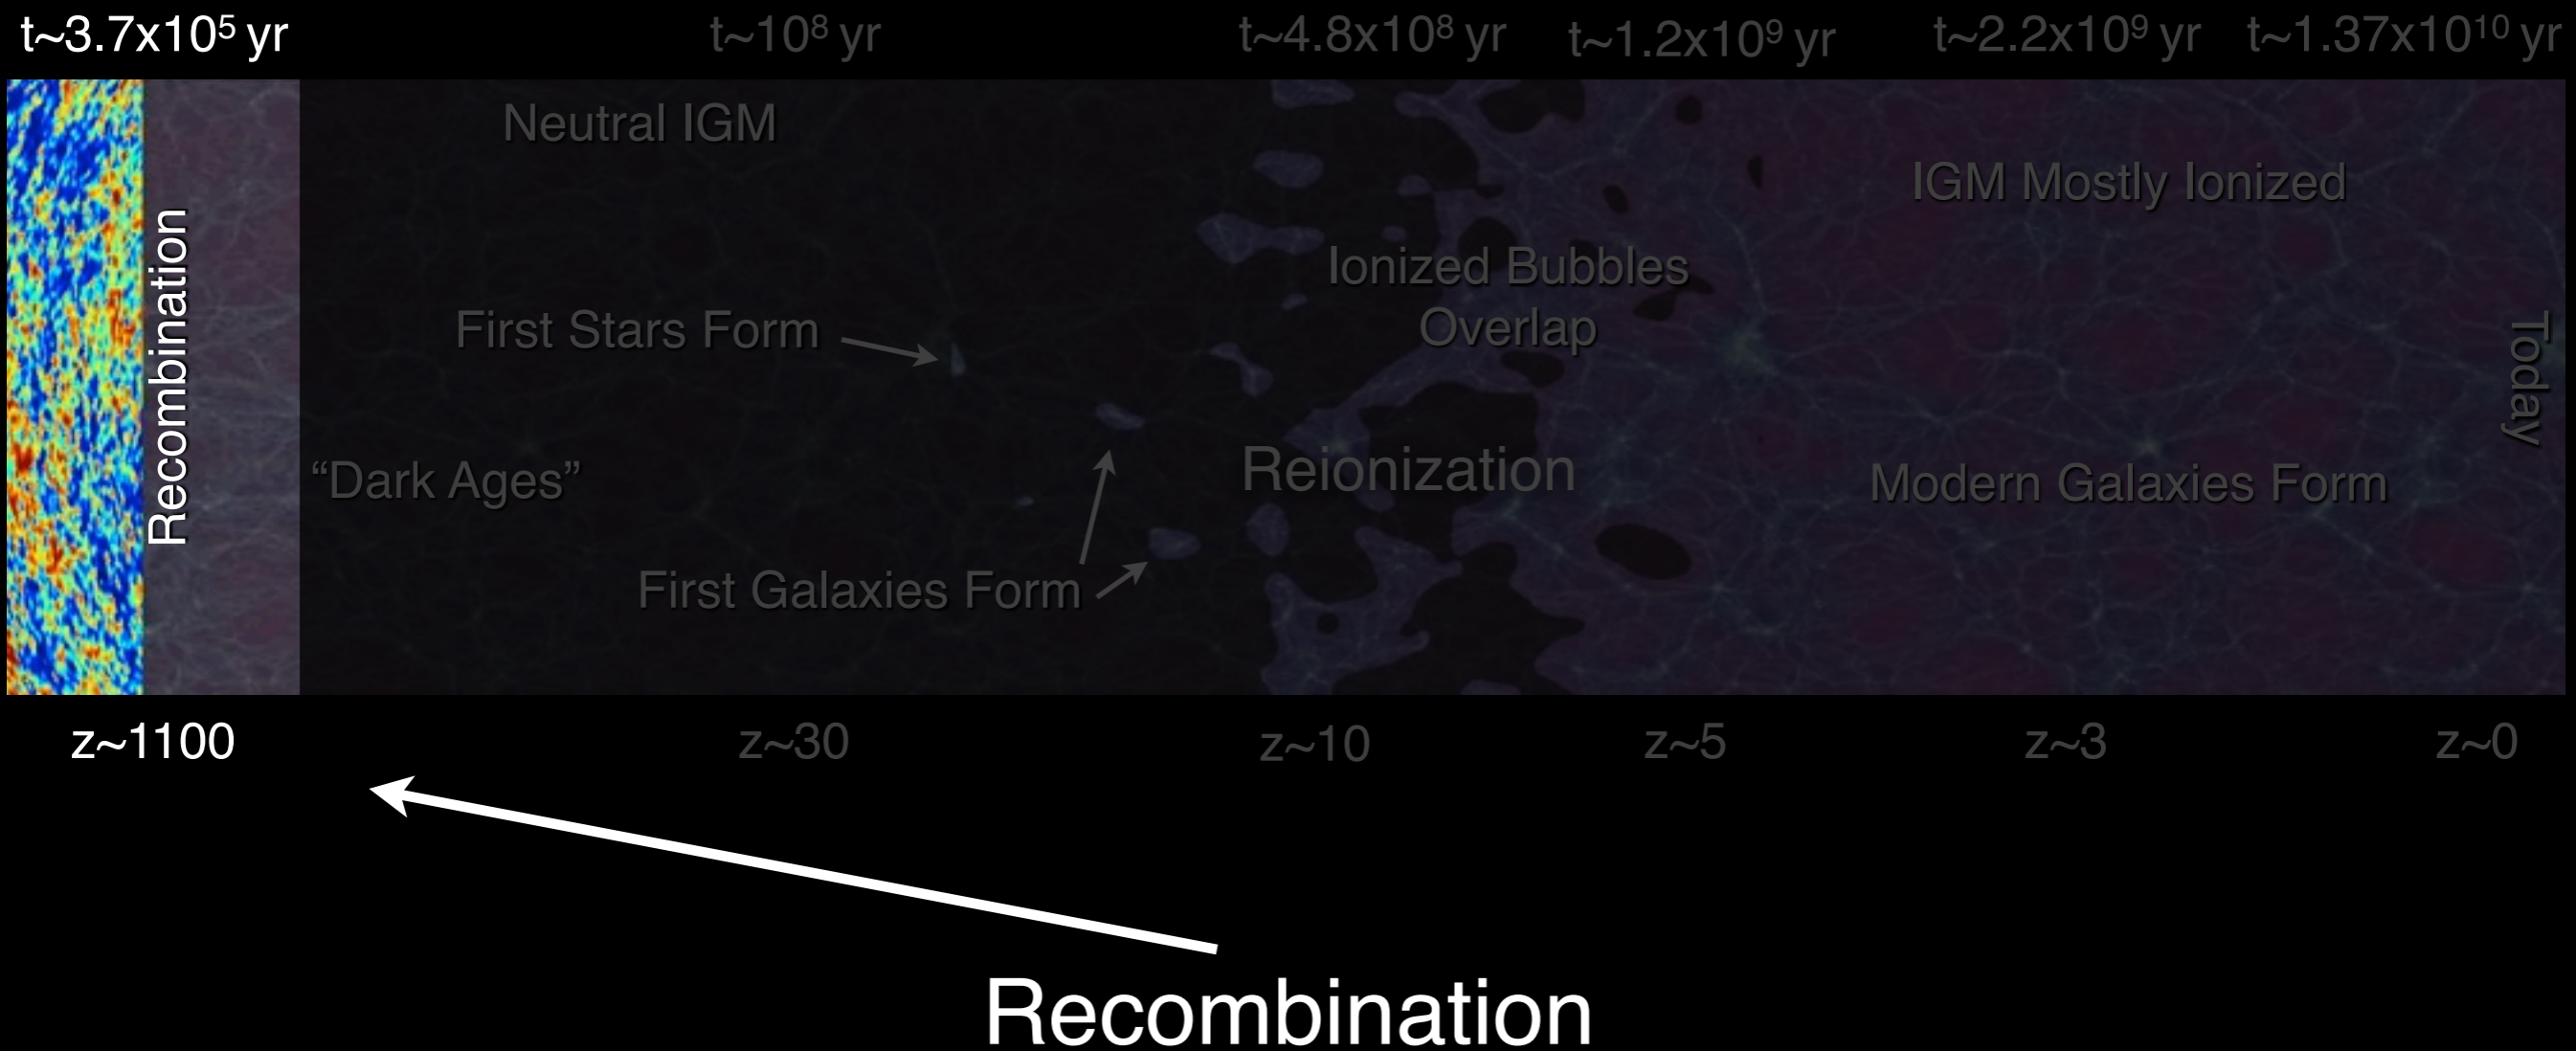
t~3.7x$10^5$ yr t~$10^8$ yr t~4.8x$10^8$ yr t~1.2x$10^9$ yr t~2.2x$10^9$ yr t~1.37x$10^{10}$ yr

Recombination

Neutral IGM

First Stars Form

"Dark Ages"

First Galaxies Form

Ionized Bubbles Overlap

Reionization

IGM Mostly Ionized

Modern Galaxies Form

Today

z~1100 z~30 z~10 z~5 z~3 z~0

Recombination